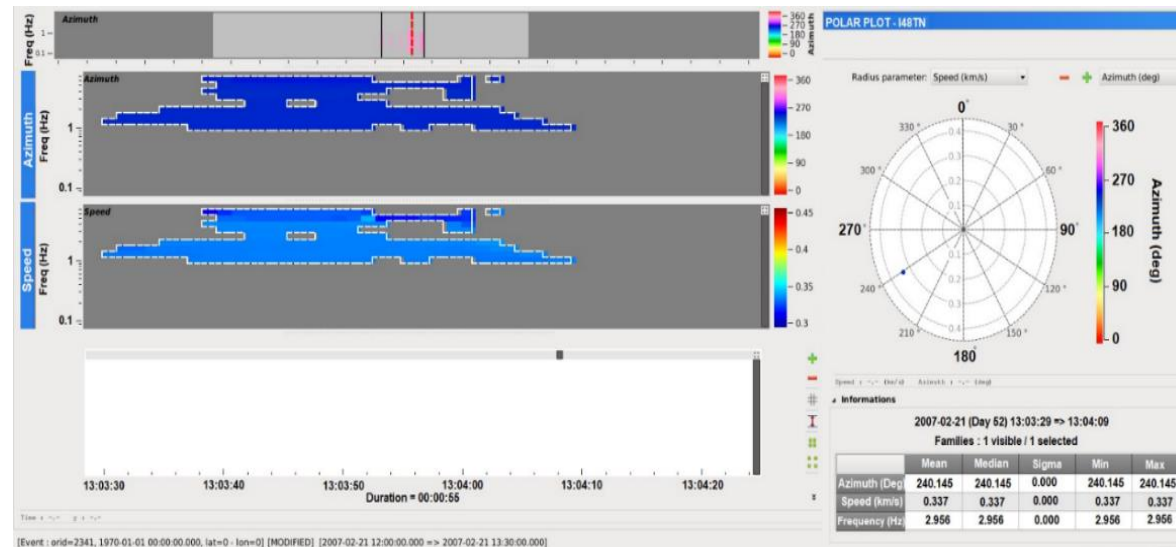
Freq (Hz)
1
0.1
Azimuth
360
270
180
90
0
Azimuth

Azimuth
Azimuth
Freq (Hz)
1
0.1
360
270
180
90
0

Speed
Speed
Freq (Hz)
1
0.1
0.45
0.4
0.35
0.3

13:03:30
13:03:40
13:03:50
13:04:00
13:04:10
13:04:20
Duration = 00:00:55

Time : -.- y : -.-

[Event : orid=2341, 1970-01-01 00:00:00.000, lat=0 - lon=0] [MODIFIED] [2007-02-21 12:00:00.000 => 2007-02-21 13:30:00.000]

POLAR PLOT - I48TN

Radius parameter: Speed (km/s)
Azimuth (deg)

0°
330°
30°
300°
60°
270°
90°
240°
120°
210°
150°
180°
0.4
0.3
0.2
0.1

360
270
180
90
0
Azimuth (deg)

Speed : -.- (km/s) Azimuth : -.- (deg)

Informations

2007-02-21 (Day 52) 13:03:29 => 13:04:09
Families : 1 visible / 1 selected

| | Mean | Median | Sigma | Min | Max |
|---|---|---|---|---|---|
| Azimuth (Deg) | 240.145 | 240.145 | 0.000 | 240.145 | 240.145 |
| Speed (km/s) | 0.337 | 0.337 | 0.000 | 0.337 | 0.337 |
| Frequency (Hz) | 2.956 | 2.956 | 0.000 | 2.956 | 2.956 |